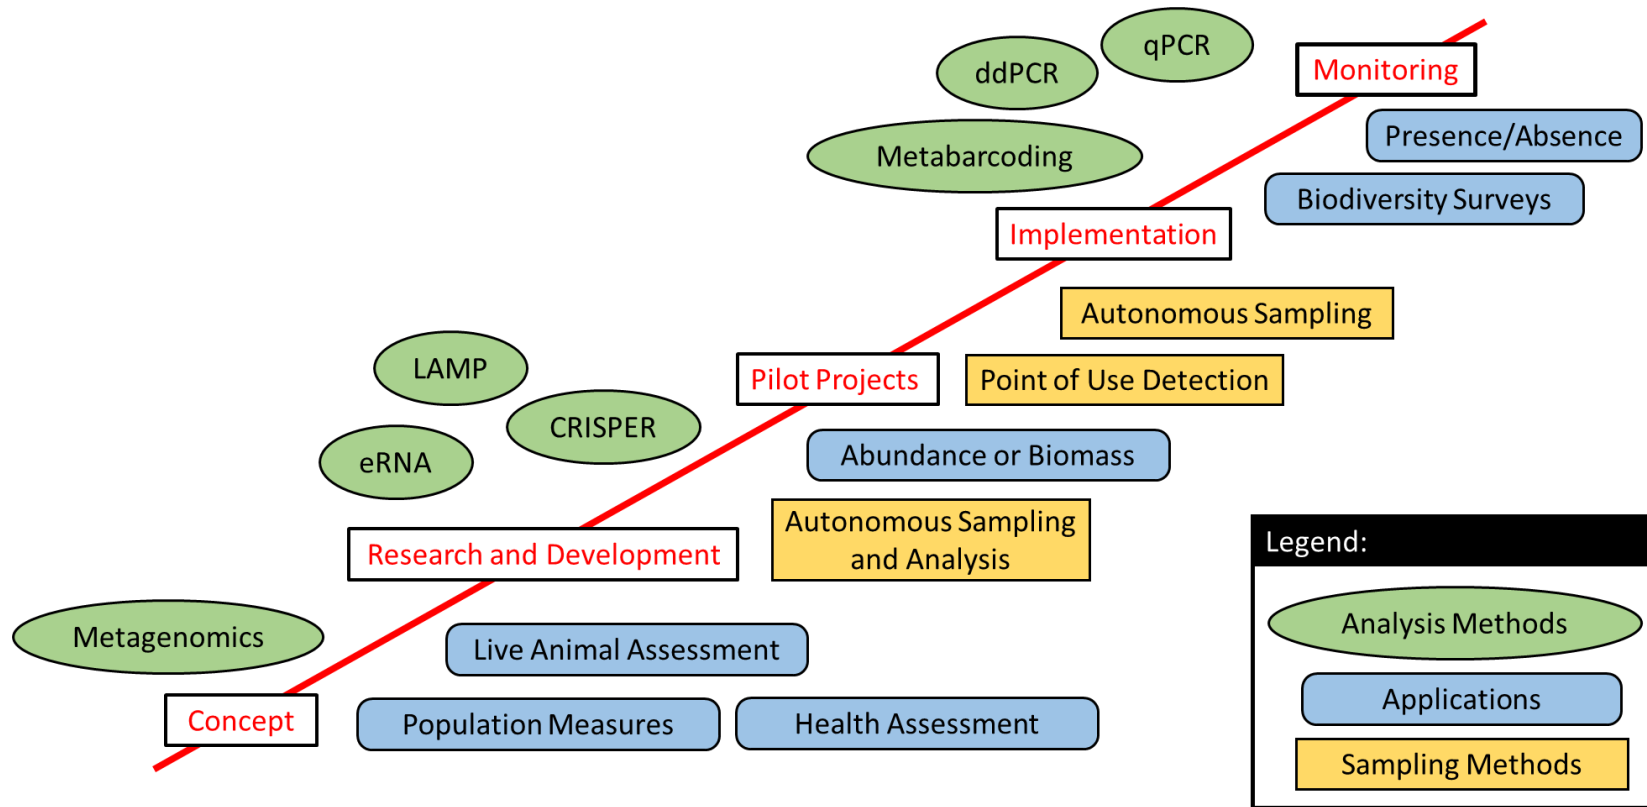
qPCR

ddPCR

Monitoring

Metabarcoding

Presence/Absence

Biodiversity Surveys

Implementation

Autonomous Sampling

LAMP

Pilot Projects

Point of Use Detection

CRISPER

eRNA

Abundance or Biomass

Autonomous Sampling and Analysis

Research and Development

Legend:

Metagenomics

Analysis Methods

Live Animal Assessment

Applications

Concept

Population Measures

Health Assessment

Sampling Methods